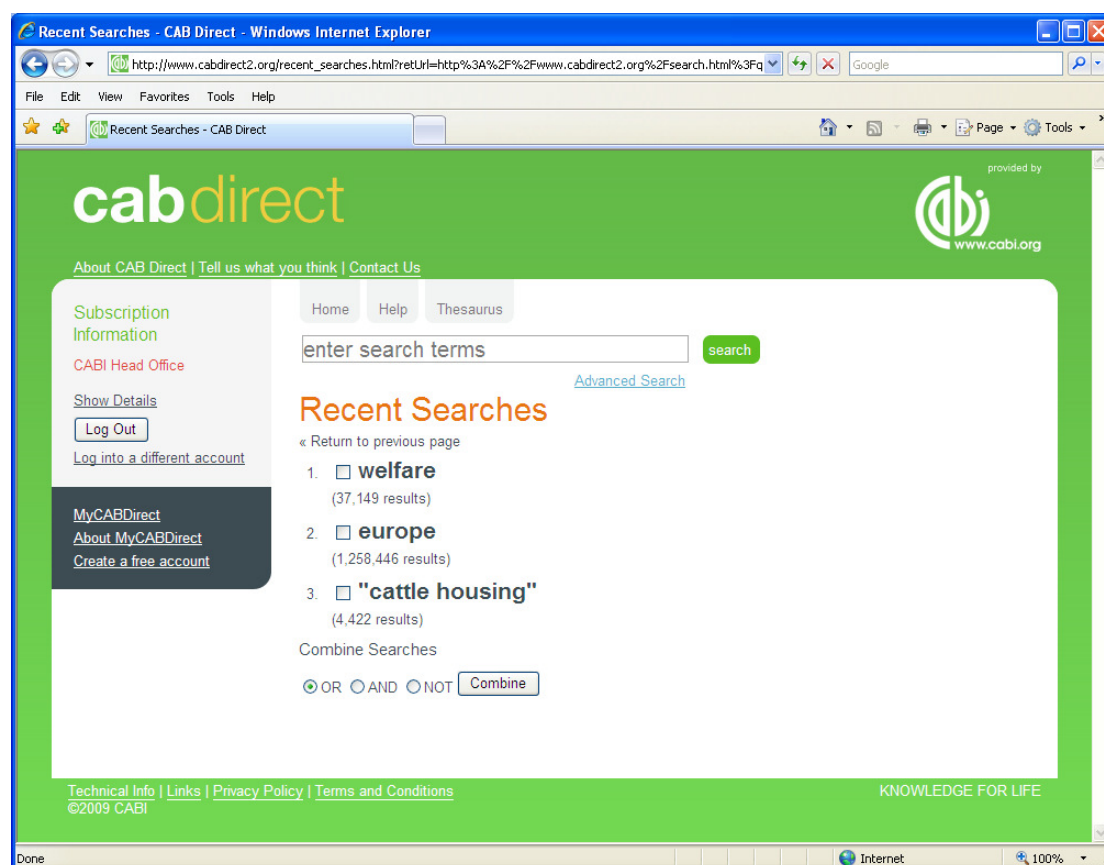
Recent Searches - CAB Direct - Windows Internet Explorer

http://www.cabdirect2.org/recent_searches.html?retUrl=http%3A%2F%2Fwww.cabdirect2.org%2Fsearch.html%3Fq

Google

File Edit View Favorites Tools Help

Recent Searches - CAB Direct

Page Tools

cabdirect

provided by

www.cabi.org

About CAB Direct | Tell us what you think | Contact Us

Subscription Information

CABI Head Office

Show Details

Log Out

Log into a different account

MyCABDirect
About MyCABDirect
Create a free account

Home Help Thesaurus

enter search terms

search

Advanced Search

Recent Searches

« Return to previous page

1. welfare
(37,149 results)

2. europe
(1,258,446 results)

3. "cattle housing"
(4,422 results)

Combine Searches

OR AND NOT Combine

Technical Info | Links | Privacy Policy | Terms and Conditions
©2009 CABI

KNOWLEDGE FOR LIFE

Done

Internet

100%